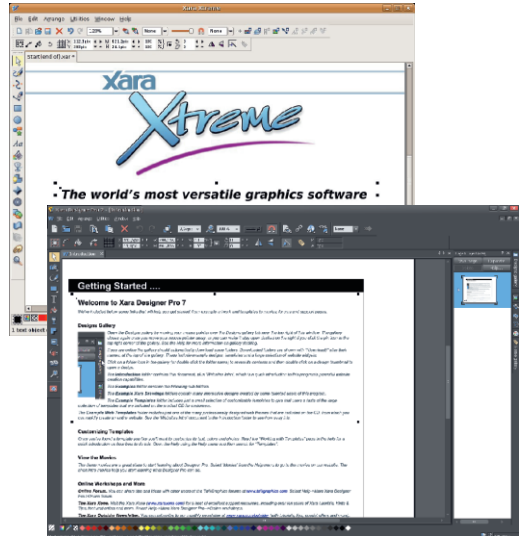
Xara Xtreme

File Edit Arrange Utilities Window Help

startend of).xar

Xara Xtreme

The world's most versatile graphics software

1 text object

Getting Started ...

Welcome to Xara Designer Pro 7

Designs Gallery

Customizing Templates

View the Movies

Online Workshops and More